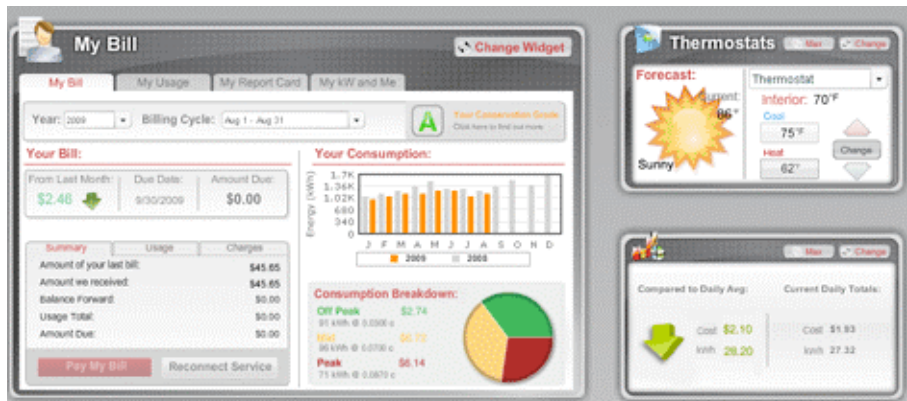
My Bill

Change Widget

My Bill | My Usage | My Report Card | My kW and Me

Year: 2009

Billing Cycle: Aug 1 - Aug 31

A

Your Conservation Grade
Click here to find out more

Your Bill:

From Last Month: $2.46

Due Date: 9/30/2009

Amount Due: $0.00

Summary | Usage | Charges

| | |
|---|---|
| Amount of your last bill: | $45.65 |
| Amount we received: | $45.65 |
| Balance Forward: | $0.00 |
| Usage Total: | $0.00 |
| Amount Due: | $0.00 |

Pay My Bill

Reconnect Service

Your Consumption:

Energy (kWh)

1.7K
1.36K
1.02K
680
340
0

J F M A M J J A S O N D

2009 2008

Consumption Breakdown:

Off Peak $2.74
91 kWh @ 0.0300 c

Mid $6.70
96 kWh @ 0.0700 c

Peak $6.14
71 kWh @ 0.0870 c

Thermostats

Max

Change

Forecast:

Current: 86°

Sunny

Thermostat

Interior: 70°F

Cool

75°F

Heat

62°

Change

Max

Change

Compared to Daily Avg:

Cost $2.10
kWh 28.20

Current Daily Totals:

Cost $1.93
kWh 27.32